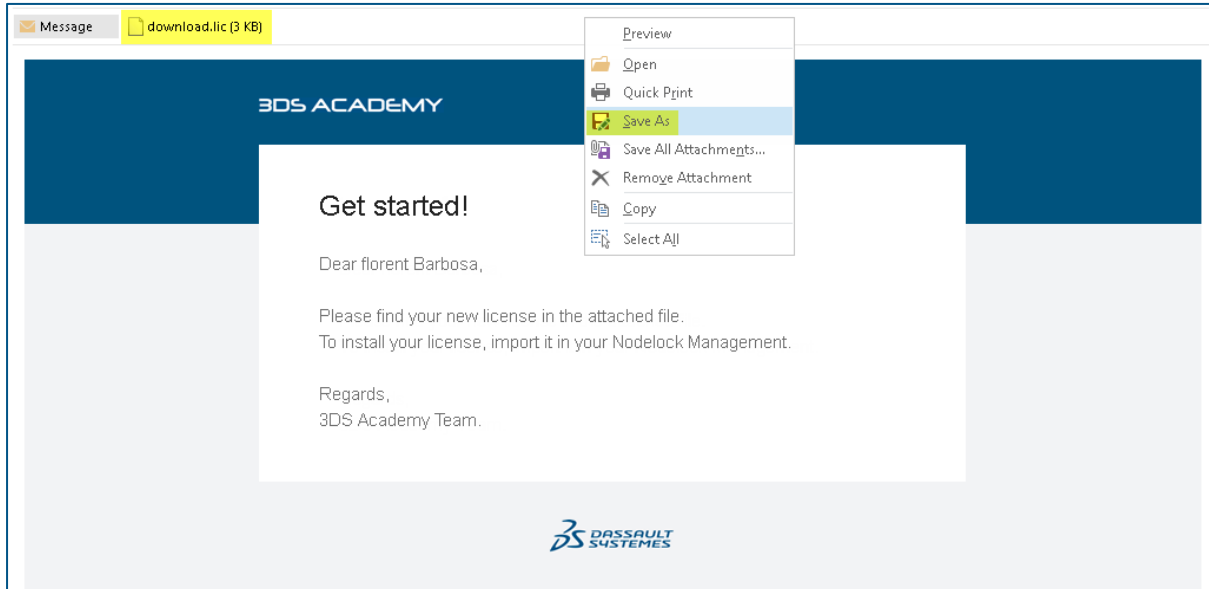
Message download.lic (3 KB)

Preview
Open
Quick Print
Save As
Save All Attachments...
Remove Attachment
Copy
Select All

3DS ACADEMY

Get started!

Dear florent Barbosa,

Please find your new license in the attached file.
To install your license, import it in your Nodelock Management.

Regards,
3DS Academy Team.

3DS DASSAULT SYSTEMES